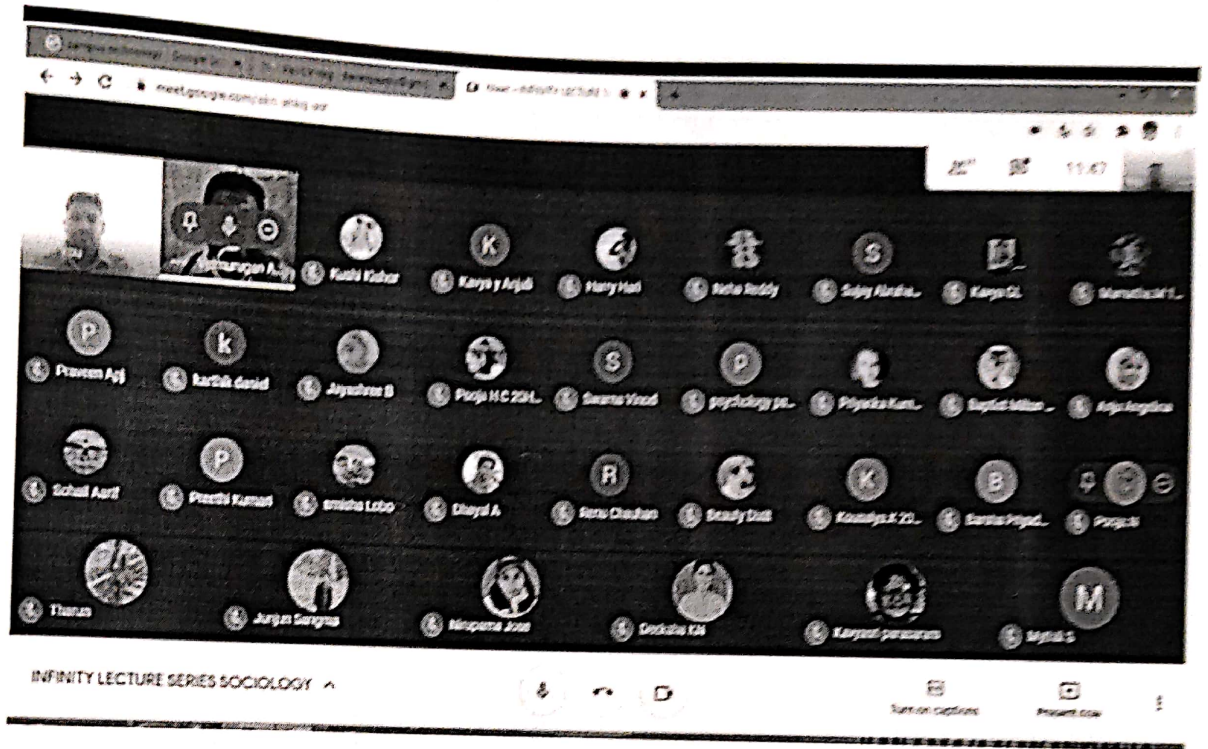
meet.google.com/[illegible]

11:47

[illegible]murugan A.

Kushi Kishor

K

Kavya y Anjali

Harry Hari

Neha Reddy

S

Sujoy Abraha...

Kavya GL

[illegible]

P

Praveen Ajj

k

karthik daniel

Jayashree B

Pooja H C 23...

S

Swarna Vinod

P

psychology pa...

Priyanka Kum...

Baptist Milton...

Anju Angelina

Sohail Asrif

P

Preethi Kumari

amisha Lobo

Dhayal A

R

Renu Chauhan

Beauty Dutt

K

Koundya K 23...

B

Bantia Priyad...

Pooja N

Tharun

Jurgan Sangma

Anupama Jose

Deeksha KM

Kavyasri parasaran

M

Mythili S

INFINITY LECTURE SERIES SOCIOLOGY ^

Turn on captions

Present now